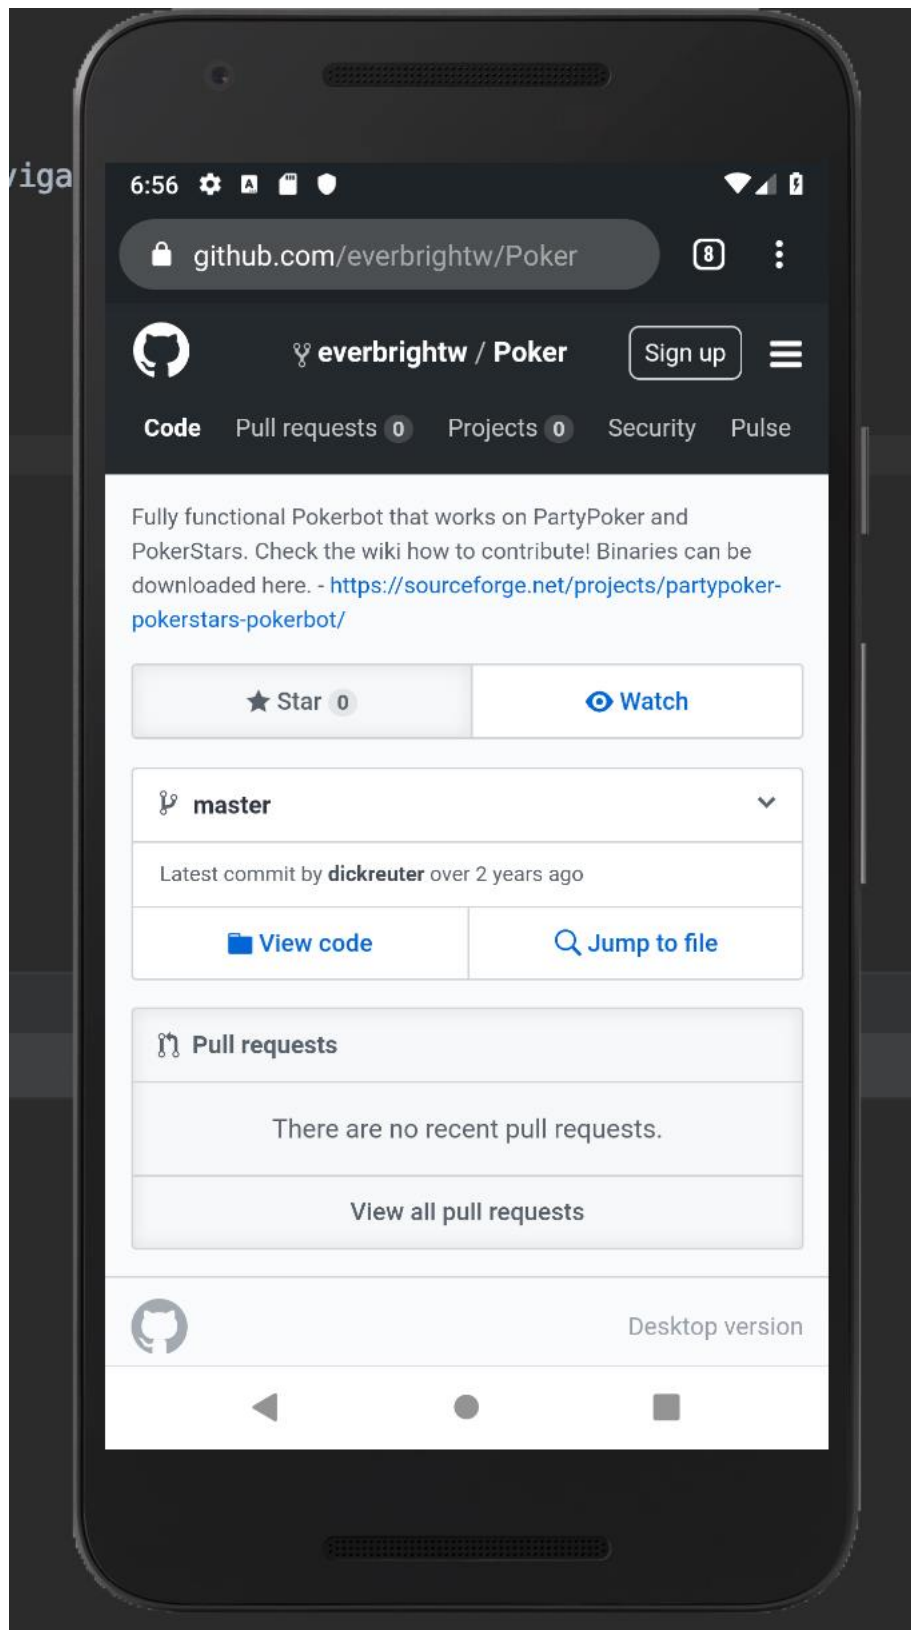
iga

6:56

github.com/everbrightw/Poker

8

everbrightw / Poker

Sign up

Code Pull requests 0 Projects 0 Security Pulse

Fully functional Pokerbot that works on PartyPoker and PokerStars. Check the wiki how to contribute! Binaries can be downloaded here. - https://sourceforge.net/projects/partypoker-pokerstars-pokerbot/

Star 0

Watch

master

Latest commit by dickreuter over 2 years ago

View code

Jump to file

Pull requests

There are no recent pull requests.

View all pull requests

Desktop version